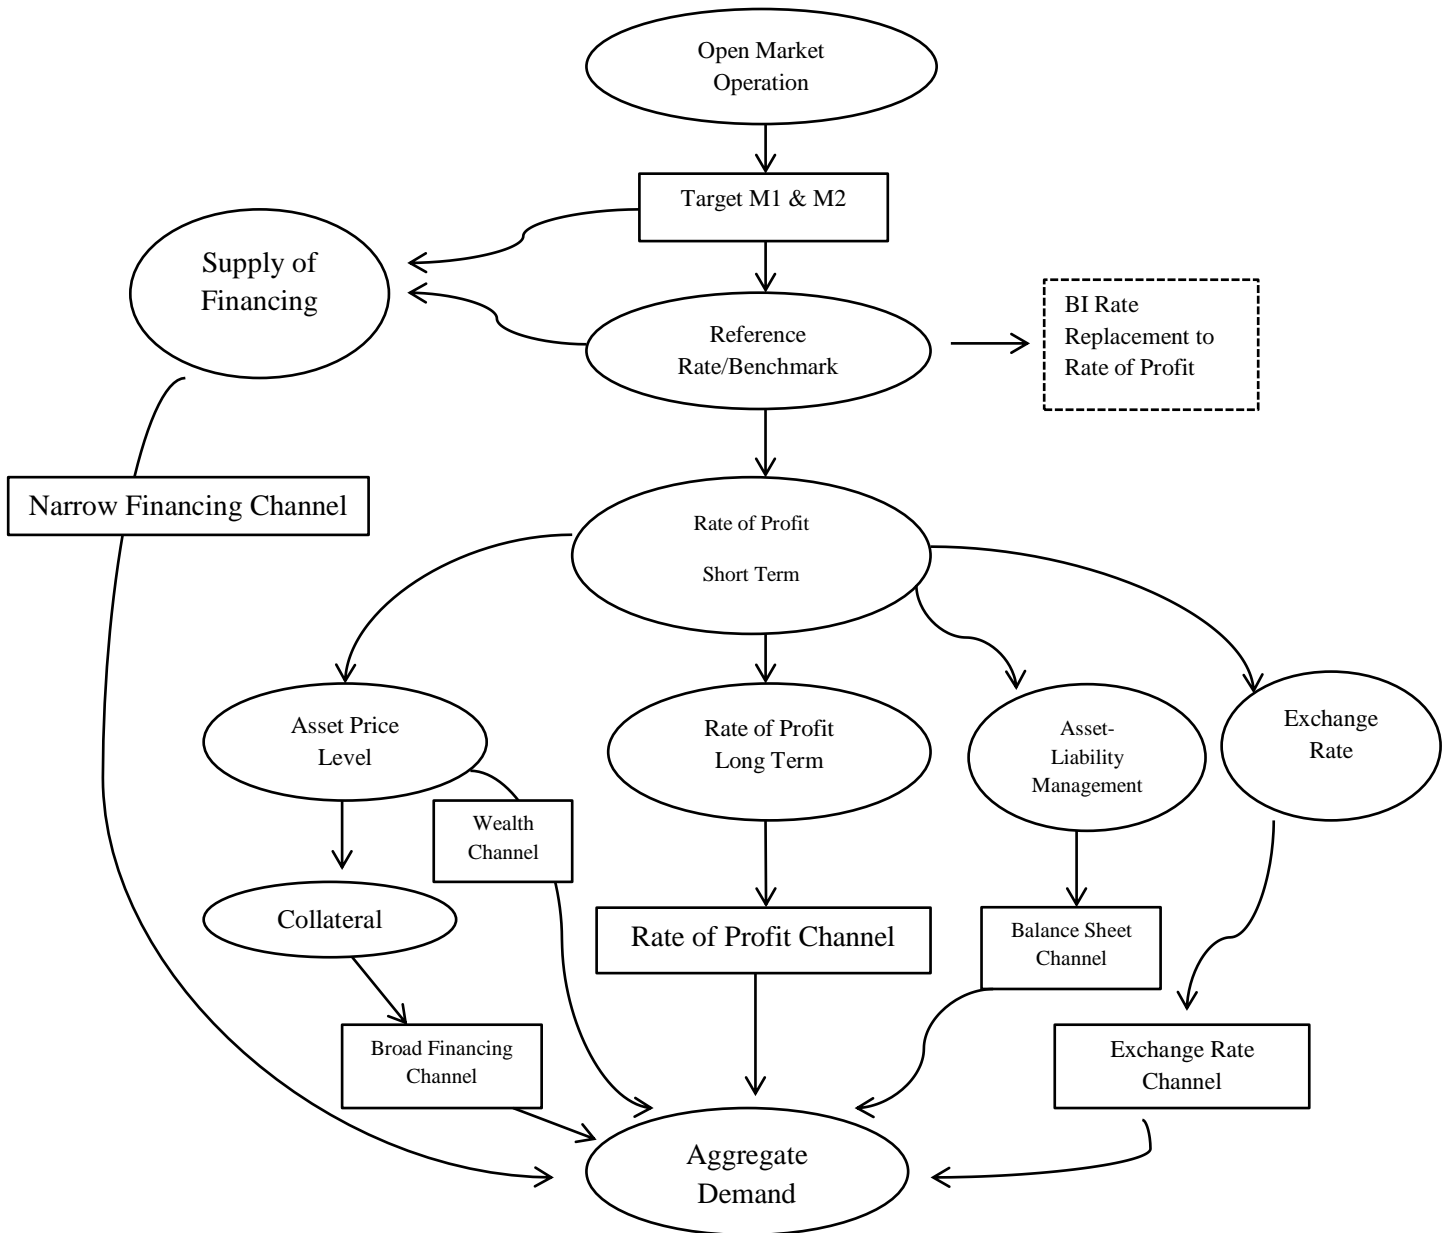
Open Market Operation

Target M1 & M2

Supply of Financing

Reference Rate/Benchmark

BI Rate Replacement to Rate of Profit

Narrow Financing Channel

Rate of Profit

Short Term

Asset Price Level

Rate of Profit Long Term

Asset-Liability Management

Exchange Rate

Wealth Channel

Collateral

Rate of Profit Channel

Balance Sheet Channel

Broad Financing Channel

Exchange Rate Channel

Aggregate Demand